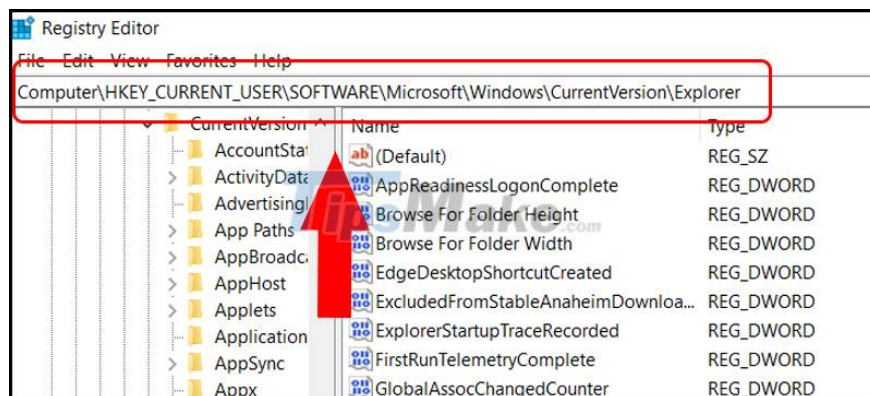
Registry Editor
File Edit View Favorites Help
Computer\HKEY_CURRENT_USER\SOFTWARE\Microsoft\Windows\CurrentVersion\Explorer

CurrentVersion
AccountStat
ActivityData
Advertising
App Paths
AppBroadca
AppHost
Applets
Application
AppSync
Appx

| Name | Type |
|---|---|
| (Default) | REG_SZ |
| AppReadinessLogonComplete | REG_DWORD |
| Browse For Folder Height | REG_DWORD |
| Browse For Folder Width | REG_DWORD |
| EdgeDesktopShortcutCreated | REG_DWORD |
| ExcludedFromStableAnaheimDownloa... | REG_DWORD |
| ExplorerStartupTraceRecorded | REG_DWORD |
| FirstRunTelemetryComplete | REG_DWORD |
| GlobalAssocChangedCounter | REG_DWORD |

TipsMake.com